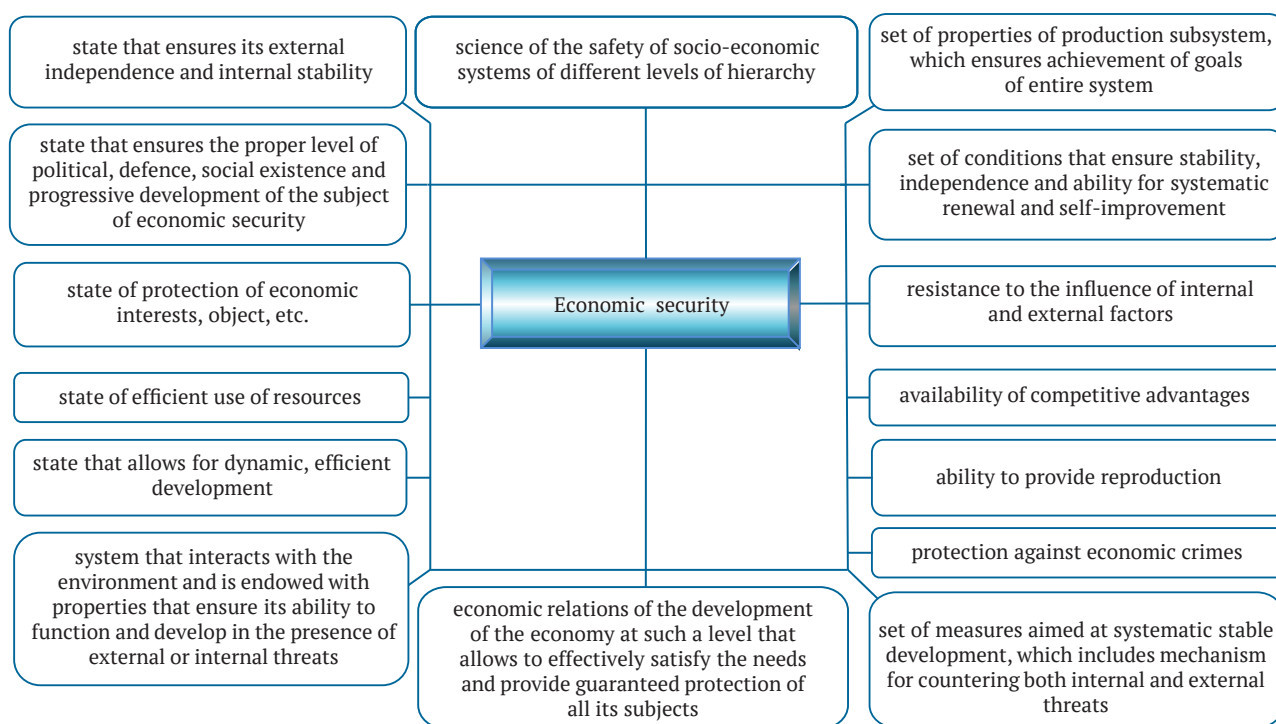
state that ensures its external independence and internal stability

science of the safety of socio-economic systems of different levels of hierarchy

set of properties of production subsystem, which ensures achievement of goals of entire system

state that ensures the proper level of political, defence, social existence and progressive development of the subject of economic security

set of conditions that ensure stability, independence and ability for systematic renewal and self-improvement

state of protection of economic interests, object, etc.

Economic security

resistance to the influence of internal and external factors

state of efficient use of resources

availability of competitive advantages

state that allows for dynamic, efficient development

ability to provide reproduction

protection against economic crimes

system that interacts with the environment and is endowed with properties that ensure its ability to function and develop in the presence of external or internal threats

economic relations of the development of the economy at such a level that allows to effectively satisfy the needs and provide guaranteed protection of all its subjects

set of measures aimed at systematic stable development, which includes mechanism for countering both internal and external threats